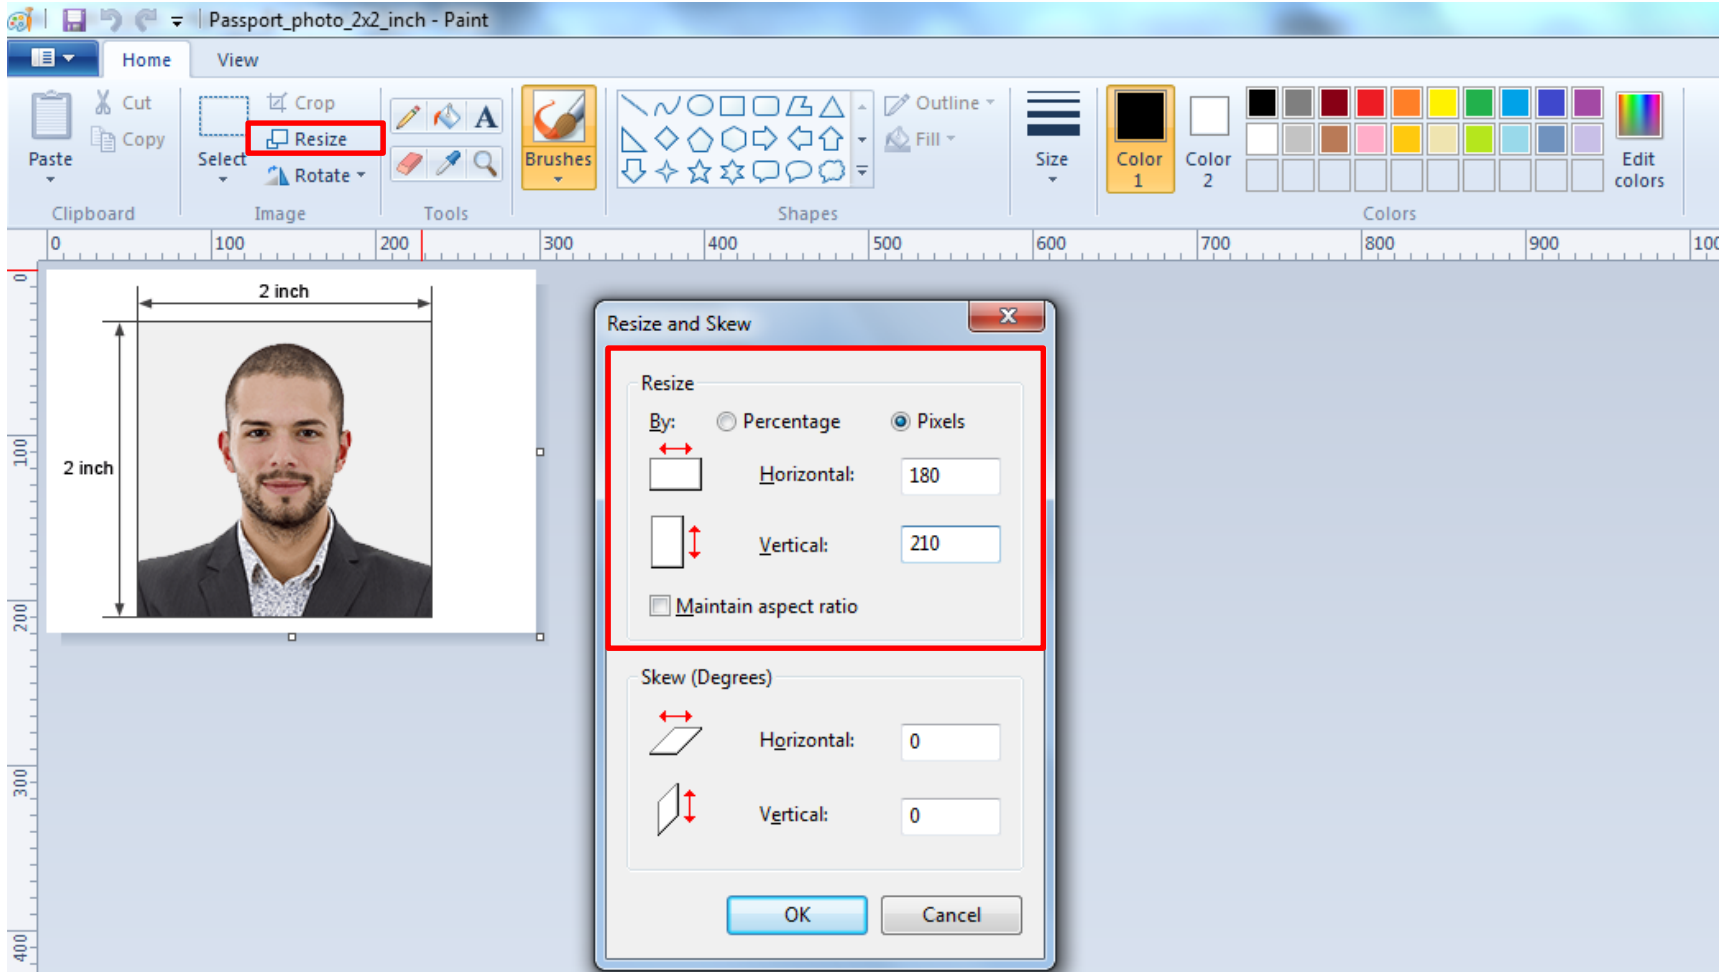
Passport_photo_2x2_inch - Paint

Home View

Paste Cut Copy Select Crop Resize Rotate Brushes Outline Fill Size Color 1 Color 2 Edit colors

Clipboard Image Tools Shapes Colors

0 100 200 300 400 500 600 700 800 900 100

0 100 200 300 400

2 inch

2 inch

Resize and Skew

Resize

By: Percentage Pixels

Horizontal: 180

Vertical: 210

Maintain aspect ratio

Skew (Degrees)

Horizontal: 0

Vertical: 0

OK Cancel